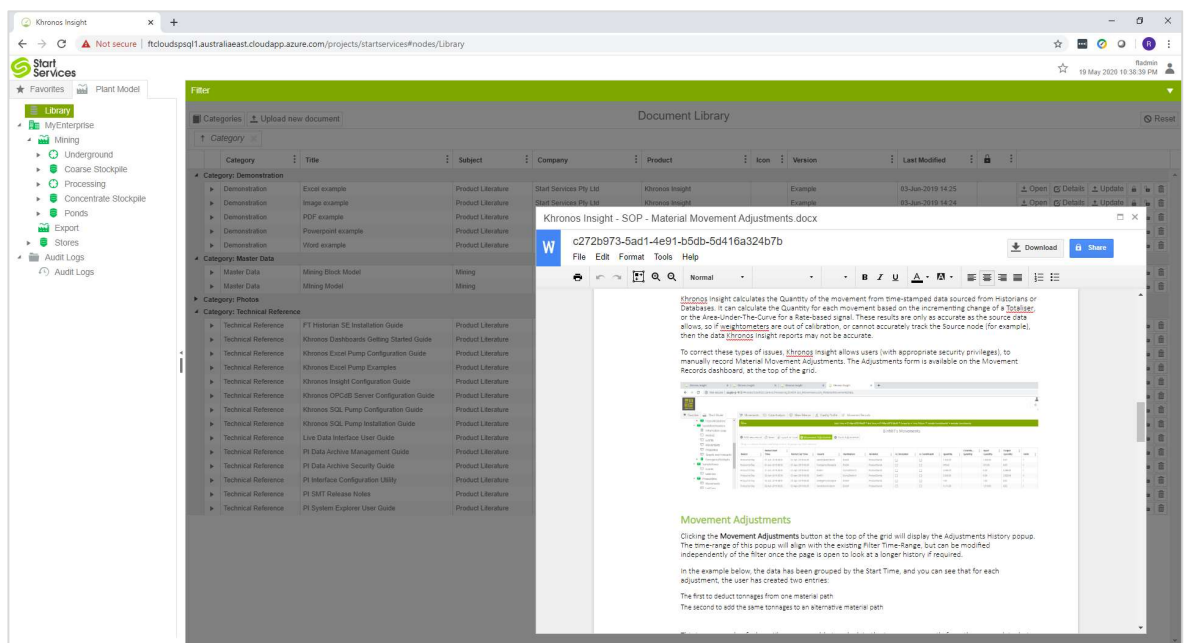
Khronos Insight × +

← → C ⚠ Not secure | ftcloudspsql1.australiaeast.cloudapp.azure.com/projects/startservices#nodes/Library

Start Services

ftadmin
19 May 2020 18:38:39 PM

★ Favorites  Plant Model

Filter

Library
MyEnterprise
Mining
Underground
Coarse Stockpile
Processing
Concentrate Stockpile
Ponds
Export
Stores
Audit Logs
Audit Logs

Categories  Upload new document

Document Library

Reset

↑ Category ×

| Category | Title | Subject | Company | Product | Icon | Version | Last Modified |
|---|---|---|---|---|---|---|---|
| Category: Demonstration | | | | | | | |
| Demonstration | Excel example | Product Literature | Start Services Pty Ltd | Khronos Insight | | Example | 03-Jun-2019 14:25 |
| Demonstration | Image example | Product Literature | Start Services Pty Ltd | Khronos Insight | | Example | 03-Jun-2019 14:24 |
| Demonstration | PDF example | Product Literature | | | | | |
| Demonstration | Powerpoint example | Product Literature | | | | | |
| Demonstration | Word example | Product Literature | | | | | |
| Category: Master Data | | | | | | | |
| Master Data | Mining Block Model | Mining | | | | | |
| Master Data | Mining Model | Mining | | | | | |
| Category: Photos | | | | | | | |
| Category: Technical Reference | | | | | | | |
| Technical Reference | FT Historian SE Installation Guide | Product Literature | | | | | |
| Technical Reference | Khronos Dashboards Getting Started Guide | Product Literature | | | | | |
| Technical Reference | Khronos Excel Pump Configuration Guide | Product Literature | | | | | |
| Technical Reference | Khronos Excel Pump Examples | Product Literature | | | | | |
| Technical Reference | Khronos Insight Configuration Guide | Product Literature | | | | | |
| Technical Reference | Khronos OPCoDB Server Configuration Guide | Product Literature | | | | | |
| Technical Reference | Khronos SQL Pump Configuration Guide | Product Literature | | | | | |
| Technical Reference | Khronos SQL Pump Installation Guide | Product Literature | | | | | |
| Technical Reference | Live Data Interface User Guide | Product Literature | | | | | |
| Technical Reference | PI Data Archive Management Guide | Product Literature | | | | | |
| Technical Reference | PI Data Archive Security Guide | Product Literature | | | | | |
| Technical Reference | PI Interface Configuration Utility | Product Literature | | | | | |
| Technical Reference | PI SMT Release Notes | Product Literature | | | | | |
| Technical Reference | PI System Explorer User Guide | Product Literature | | | | | |

Open  Details  Update
Open  Details  Update

Khronos Insight - SOP - Material Movement Adjustments.docx

c272b973-5ad1-4e91-b5db-5d416a324b7b
File Edit Format Tools Help
Download  Share
Normal

Khronos Insight calculates the Quantity of the movement from time-stamped data sourced from Historians or Databases. It can calculate the Quantity for each movement based on the incrementing change of a Totaliser, or the Area-Under-The-Curve for a Rate-based signal. These results are only as accurate as the source data allows, so if weightometers are out of calibration, or cannot accurately track the Source node (for example), then the data Khronos Insight reports may not be accurate.

To correct these types of issues, Khronos Insight allows users (with appropriate security privileges), to manually record Material Movement Adjustments. The Adjustments form is available on the Movement Records dashboard, at the top of the grid.

Movement Adjustments

Clicking the Movement Adjustments button at the top of the grid will display the Adjustments History popup. The time-range of this popup will align with the existing Filter Time-Range, but can be modified independently of the filter once the page is open to look at a longer history if required.

In the example below, the data has been grouped by the Start Time, and you can see that for each adjustment, the user has created two entries:

The first to deduct tonnages from one material path
The second to add the same tonnages to an alternative material path